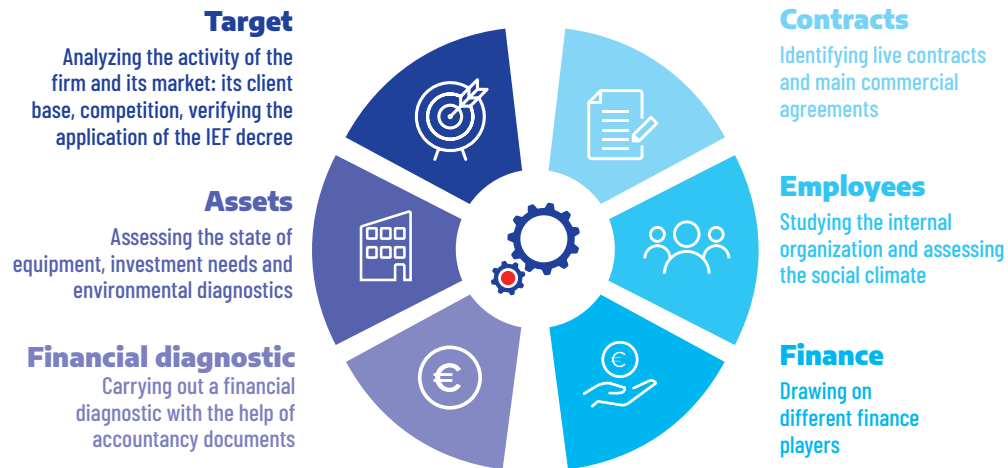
Target
Analyzing the activity of the firm and its market: its client base, competition, verifying the application of the IEF decree

Assets
Assessing the state of equipment, investment needs and environmental diagnostics

Financial diagnostic
Carrying out a financial diagnostic with the help of accountancy documents

Contracts
Identifying live contracts and main commercial agreements

Employees
Studying the internal organization and assessing the social climate

Finance
Drawing on different finance players